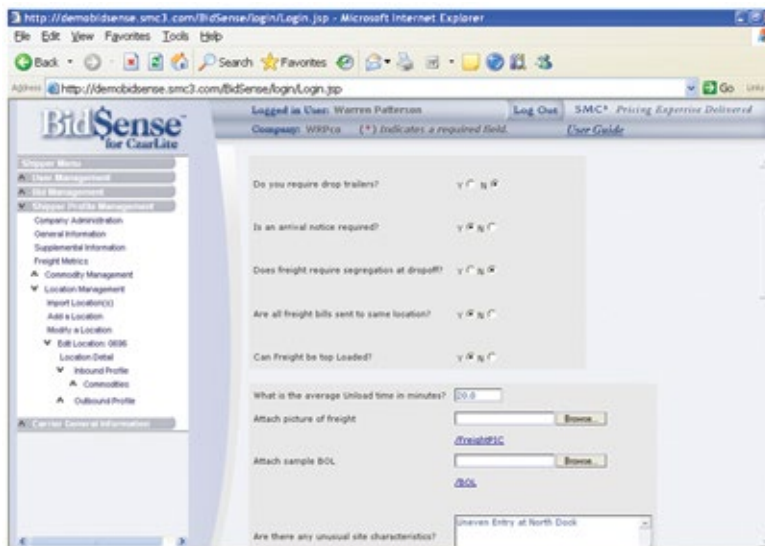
http://demobidsense.smc3.com/BidSense/login/Login.jsp - Microsoft Internet Explorer
File Edit View Favorites Tools Help
Back Search Favorites
Address http://demobidsense.smc3.com/BidSense/login/Login.jsp Go Links

BidSense for CzarLite
Logged in User: Warren Patterson Log Out SMC³ Pricing Expertise Delivered
Company: WRPco (*) Indicates a required field. User Guide

Shipper Menu
User Management
Bid Management
Shipper Profile Management
Company Administration
General Information
Supplemental Information
Freight Metrics
Commodity Management
Location Management
Import Location(s)
Add a Location
Modify a Location
Edit Location: 0696
Location Detail
Inbound Profile
Commodities
Outbound Profile
Carrier General Information

Do you require drop trailers? Y N
Is an arrival notice required? Y N
Does freight require segregation at dropoff? Y N
Are all freight bills sent to same location? Y N
Can Freight be top Loaded? Y N

What is the average Unload time in minutes? 20.0
Attach picture of freight Browse...
/FreightPIC
Attach sample BOL Browse...
/BOL
Are there any unusual site characteristics? Uneven Entry at North Dock